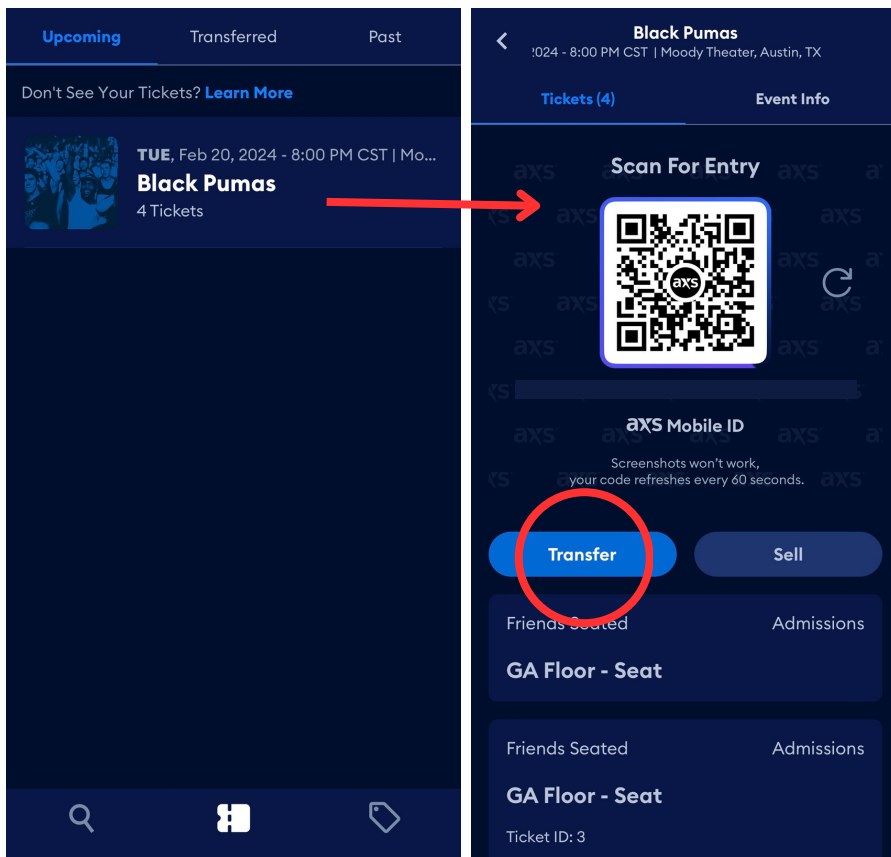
Upcoming Transferred Past

Don't See Your Tickets? Learn More

TUE, Feb 20, 2024 - 8:00 PM CST | Mo...
Black Pumas
4 Tickets

Black Pumas
2024 - 8:00 PM CST | Moody Theater, Austin, TX

Tickets (4) Event Info

Scan For Entry

axs

axs Mobile ID

Screenshots won't work, your code refreshes every 60 seconds.

Transfer Sell

Friends Seated Admissions

GA Floor - Seat

Friends Seated Admissions

GA Floor - Seat

Ticket ID: 3